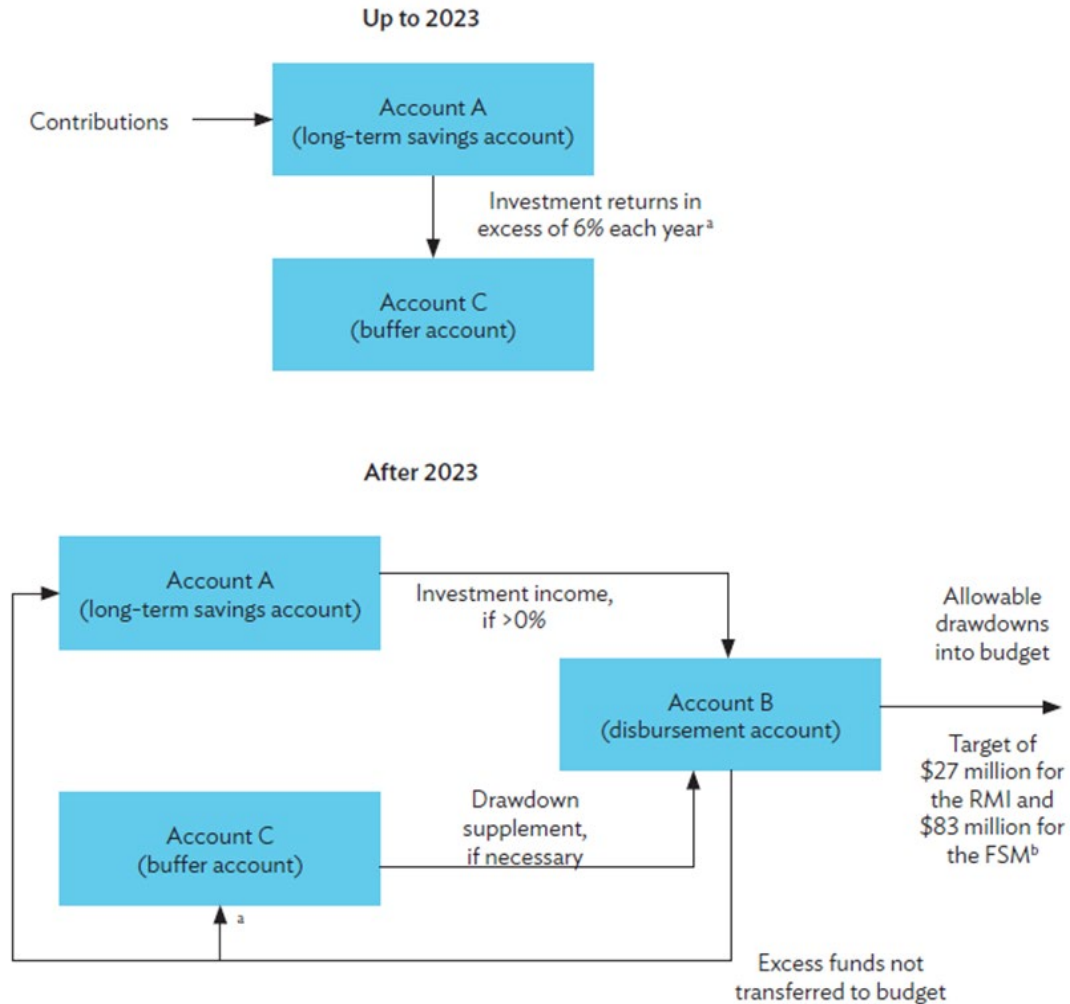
Up to 2023

Contributions

Account A
(long-term savings account)

Investment returns in excess of 6% each year$^{a}$

Account C
(buffer account)

After 2023

Account A
(long-term savings account)

Investment income, if >0%

Allowable drawdowns into budget

Account B
(disbursement account)

Target of \$27 million for the RMI and \$83 million for the FSM$^{b}$

Drawdown supplement, if necessary

Account C
(buffer account)

a

Excess funds not transferred to budget